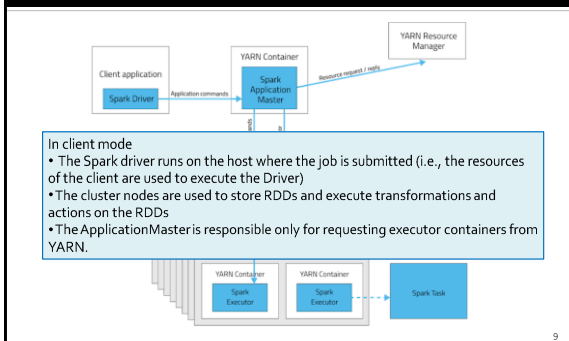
YARN Resource Manager

Client application

Spark Driver

Application commands

YARN Container

Spark Application Master

Resource request / reply

In client mode
• The Spark driver runs on the host where the job is submitted (i.e., the resources of the client are used to execute the Driver)
•The cluster nodes are used to store RDDs and execute transformations and actions on the RDDs
•The ApplicationMaster is responsible only for requesting executor containers from YARN.

YARN Container

Spark Executor

YARN Container

Spark Executor

Spark Task

9